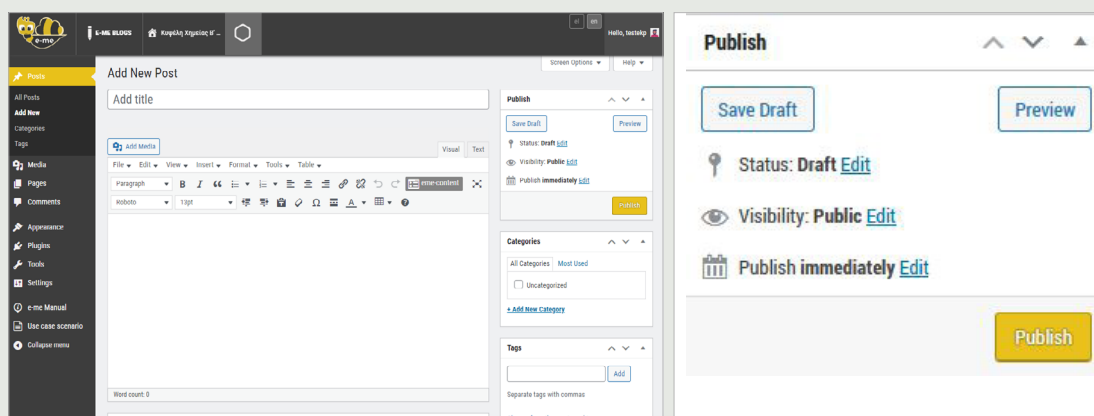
e-me

E-ME BLOGS

Κυψέλη Χημείας Β' ...

el en

Hello, testekp

Posts

All Posts

Add New

Categories

Tags

Media

Pages

Comments

Appearance

Plugins

Tools

Settings

e-me Manual

Use case scenario

Collapse menu

Screen Options ▾

Help ▾

Add New Post

Add title

Add Media

Visual

Text

File ▾ Edit ▾ View ▾ Insert ▾ Format ▾ Tools ▾ Table ▾

Paragraph

eme-content

Roboto

13pt

Word count: 0

Publish

Save Draft

Preview

Status: Draft Edit

Visibility: Public Edit

Publish immediately Edit

Publish

Categories

All Categories

Most Used

Uncategorized

+ Add New Category

Tags

Add

Separate tags with commas

Publish

Save Draft

Preview

Status: Draft Edit

Visibility: Public Edit

Publish immediately Edit

Publish